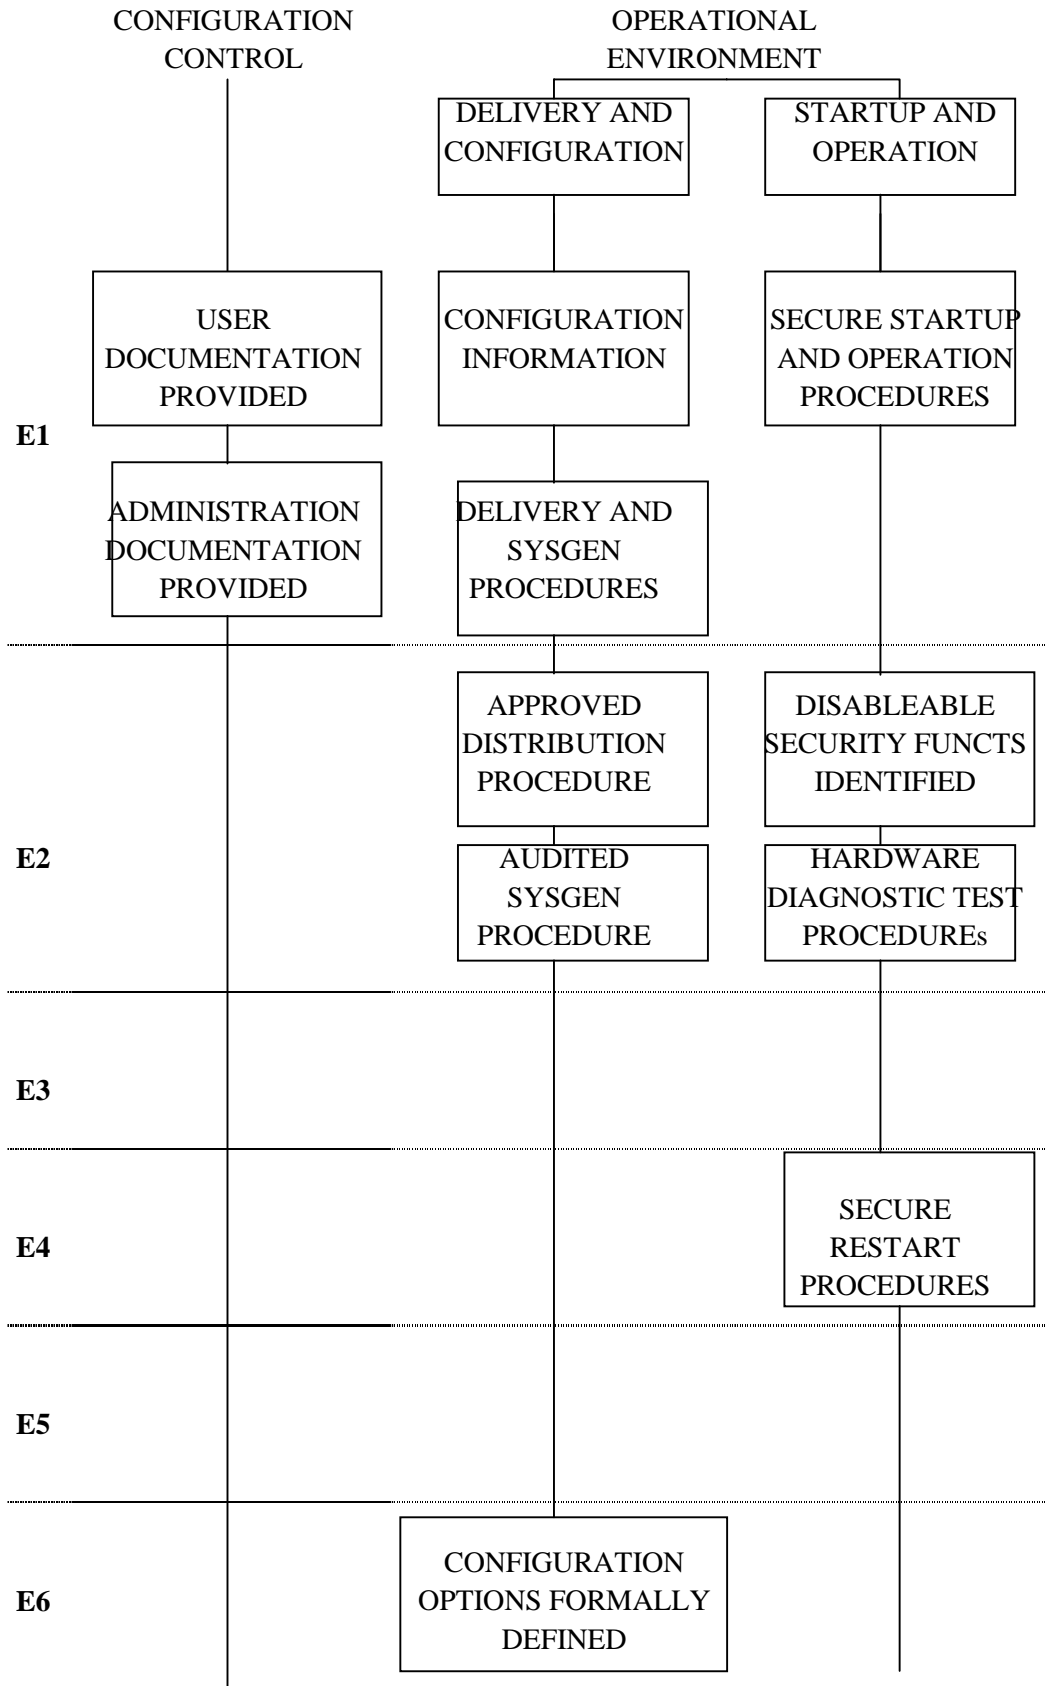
CONFIGURATION CONTROL

OPERATIONAL ENVIRONMENT

DELIVERY AND CONFIGURATION

STARTUP AND OPERATION

USER DOCUMENTATION PROVIDED

CONFIGURATION INFORMATION

SECURE STARTUP AND OPERATION PROCEDURES

E1

ADMINISTRATION DOCUMENTATION PROVIDED

DELIVERY AND SYSGEN PROCEDURES

APPROVED DISTRIBUTION PROCEDURE

DISABLEABLE SECURITY FUNCTS IDENTIFIED

E2

AUDITED SYSGEN PROCEDURE

HARDWARE DIAGNOSTIC TEST PROCEDUREs

E3

E4

SECURE RESTART PROCEDURES

E5

E6

CONFIGURATION OPTIONS FORMALLY DEFINED